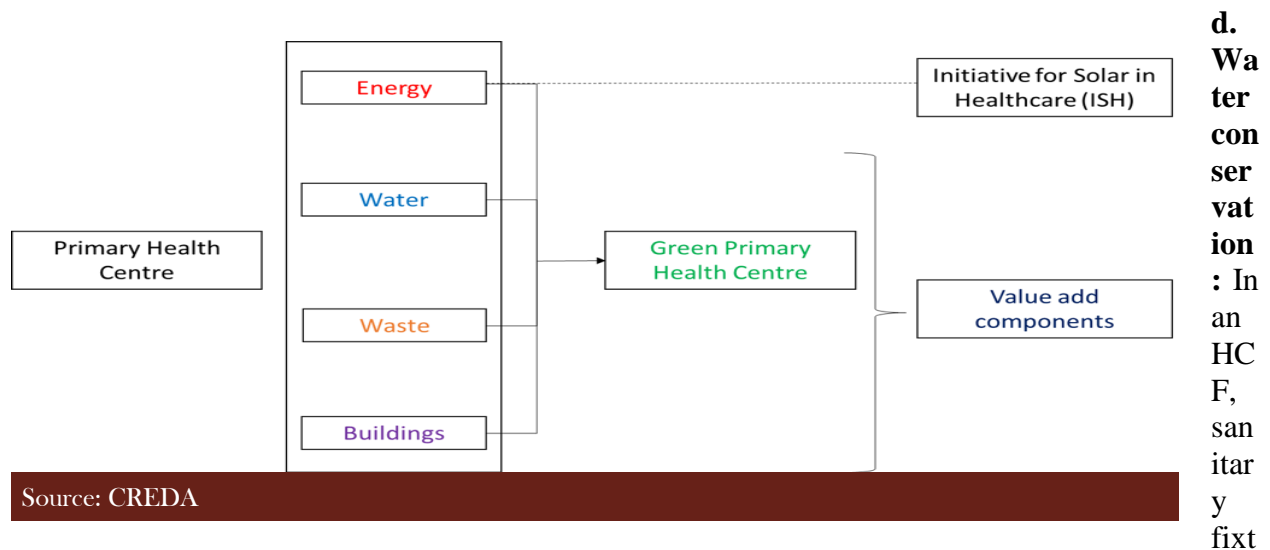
Energy

Water

Waste

Buildings

Primary Health Centre

Green Primary Health Centre

Initiative for Solar in Healthcare (ISH)

Value add components

Source: CREDA

**d. Water conservation:** In an HCF, sanitary fixt